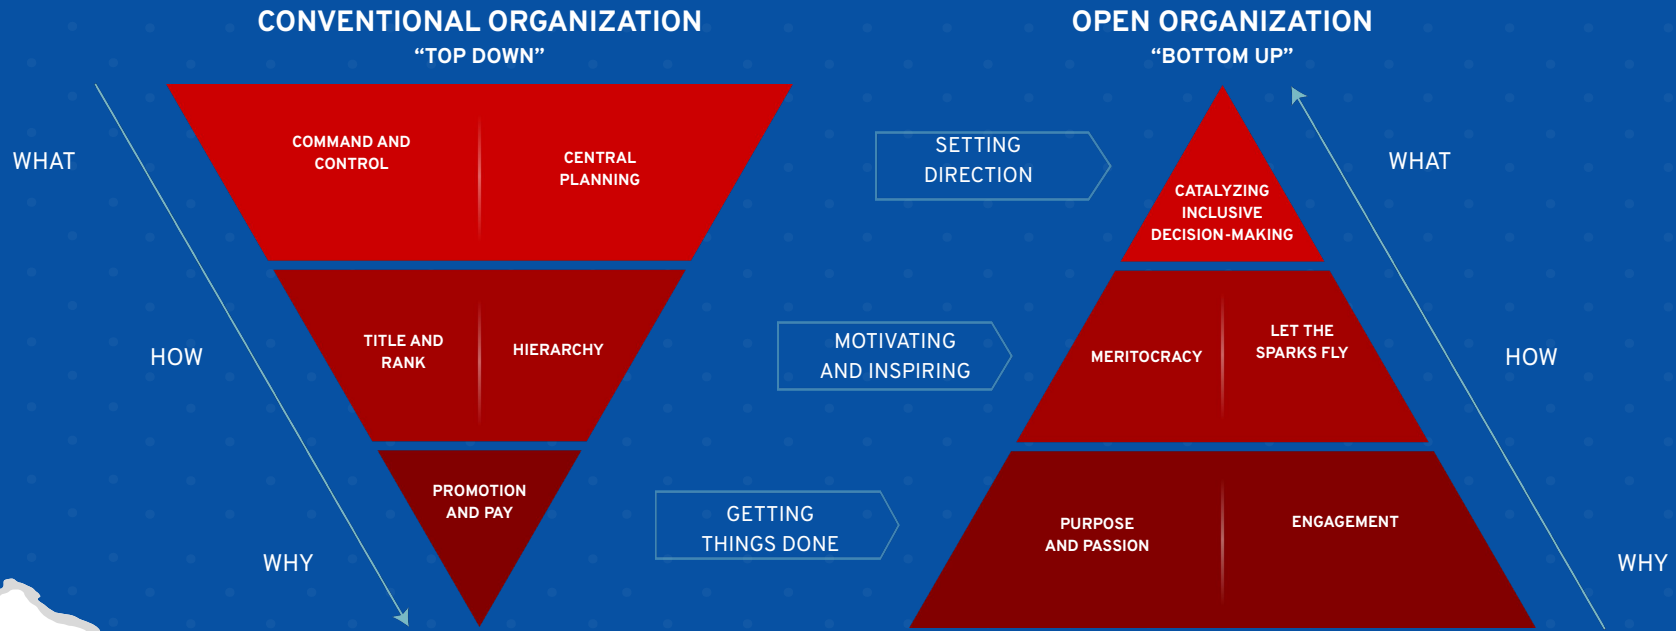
CONVENTIONAL ORGANIZATION
"TOP DOWN"

WHAT

HOW

WHY

COMMAND AND CONTROL

CENTRAL PLANNING

TITLE AND RANK

HIERARCHY

PROMOTION AND PAY

SETTING DIRECTION

MOTIVATING AND INSPIRING

GETTING THINGS DONE

OPEN ORGANIZATION
"BOTTOM UP"

CATALYZING INCLUSIVE DECISION-MAKING

MERITOCRACY

LET THE SPARKS FLY

PURPOSE AND PASSION

ENGAGEMENT

WHAT

HOW

WHY